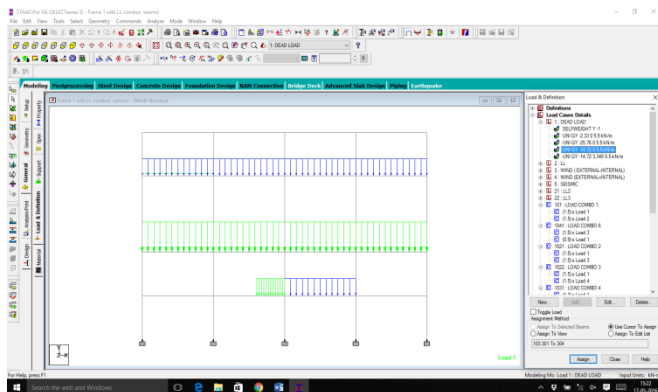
STAAD.Pro V8i (SELECTseries 5) - Frame 1 with LL combo. seismic

File Edit View Tools Select Geometry Commands Analyze Mode Window Help

1 : DEAD LOAD

Modeling Postprocessing Steel Design Concrete Design Foundation Design RAM Connection Bridge Deck Advanced Slab Design Piping Earthquake

Frame 1 with LL combo. seismic - Whole Structure

Setup Geometry Spec Support General Load & Definition Material Design Analysis/Print

Load 1

Load & Definition

Definitions
Load Cases Details
1 : DEAD LOAD
SELFWEIGHT Y -1
UNI GY -2.33 0 5.5 kN/m
UNI GY -25.78 0 5.5 kN/m
UNI GY -14.72 0 5.5 kN/m
UNI GY -14.72 3.345 5.5 kN/m
2 : LL
3 : WIND (EXTERNAL+INTERNAL)
4 : WIND (EXTERNAL+INTERNAL)
5 : SEISMIC
21 : LL2
22 : LL3
101 : LOAD COMBO 1
(1.5) x Load 1
(1.5) x Load 2
1501 : LOAD COMBO 6
(1.5) x Load 1
(0.9) x Load 3
1021 : LOAD COMBO 2
(1.5) x Load 1
(1.5) x Load 3
1022 : LOAD COMBO 3
(1.5) x Load 1
(1.5) x Load 4
1031 : LOAD COMBO 4

New... Add... Edit... Delete...

Toggle Load
Assignment Method
Assign To Selected Beams
Use Cursor To Assign
Assign To View
Use Edit List
103 301 To 304

Assign Close Help

For Help, press F1

Modeling Mode Load 1 : DEAD LOAD Input Units : kN-m

Search the web and Windows

15:22
17-05-2016